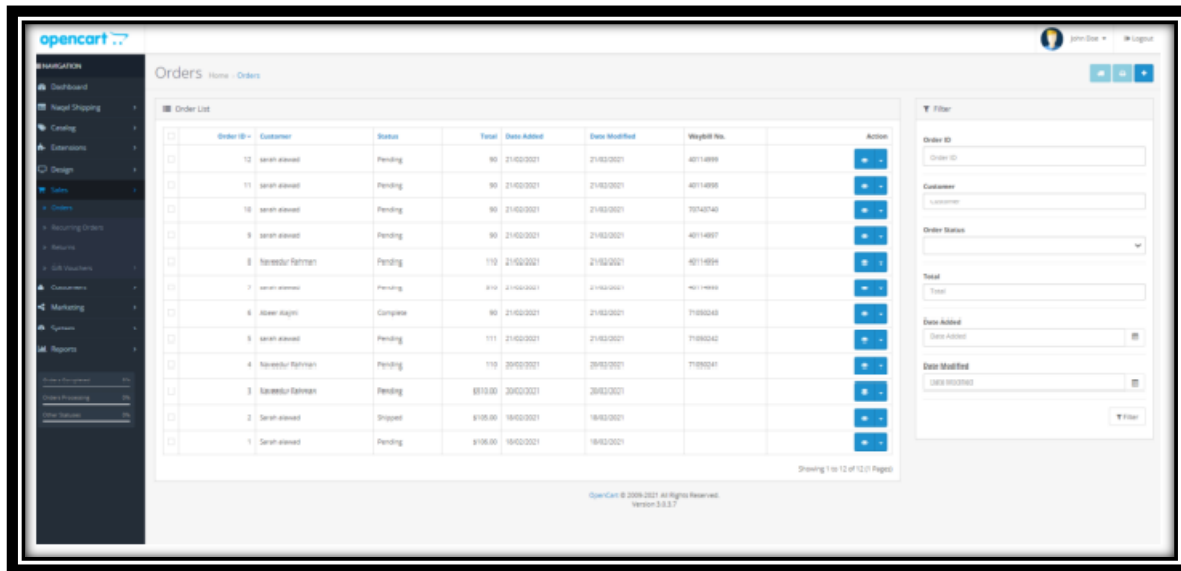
opencart

John Doe ▾ Logout

NAVIGATION
Dashboard
Naqel Shipping
Catalog
Extensions
Design
Sales
Orders
Recurring Orders
Returns
Gift Vouchers
Customers
Marketing
System
Reports

Orders Processing 0%
Orders Processing 0%
Other Statuses 0%

Orders Home › Orders

Order List

| | Order ID | Customer | Status | Total | Date Added | Date Modified | Waybill No. | Action |
|---|---|---|---|---|---|---|---|---|
| | 12 | sarah alawad | Pending | 90 | 21/02/2021 | 21/02/2021 | 40114899 | |
| | 11 | sarah alawad | Pending | 90 | 21/02/2021 | 21/02/2021 | 40114898 | |
| | 10 | sarah alawad | Pending | 90 | 21/02/2021 | 21/02/2021 | 70743740 | |
| | 9 | sarah alawad | Pending | 90 | 21/02/2021 | 21/02/2021 | 40114897 | |
| | 8 | Naveedur Rahman | Pending | 110 | 21/02/2021 | 21/02/2021 | 40114894 | |
| | 7 | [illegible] | Pending | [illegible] | 21/02/2021 | 21/02/2021 | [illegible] | |
| | 6 | Abeer Alajmi | Complete | 90 | 21/02/2021 | 21/02/2021 | 71050243 | |
| | 5 | sarah alawad | Pending | 111 | 21/02/2021 | 21/02/2021 | 71050242 | |
| | 4 | Naveedur Rahman | Pending | 110 | 20/02/2021 | 20/02/2021 | 71050241 | |
| | 3 | Naveedur Rahman | Pending | $510.00 | 20/02/2021 | 20/02/2021 | | |
| | 2 | Sarah alawad | Shipped | $105.00 | 18/02/2021 | 18/02/2021 | | |
| | 1 | Sarah alawad | Pending | $106.00 | 18/02/2021 | 18/02/2021 | | |

Showing 1 to 12 of 12 (1 Pages)

Filter
Order ID
Order ID
Customer
Customer
Order Status
Total
Total
Date Added
Date Added
Date Modified
Date Modified
Filter

OpenCart © 2009-2021 All Rights Reserved.
Version 3.0.3.7